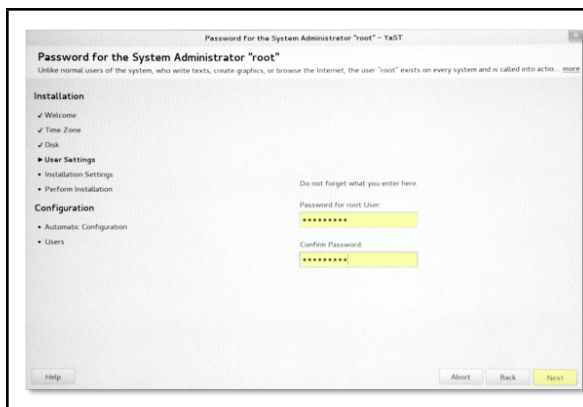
Password for the System Administrator "root" – YaST

Password for the System Administrator "root"

Unlike normal users of the system, who write texts, create graphics, or browse the Internet, the user "root" exists on every system and is called into actio... more

Installation

✓ Welcome

✓ Time Zone

✓ Disk

▶ User Settings

• Installation Settings

• Perform Installation

Configuration

• Automatic Configuration

• Users

Do not forget what you enter here.

Password for root User:

*********

Confirm Password:

*********

Help

Abort

Back

Next